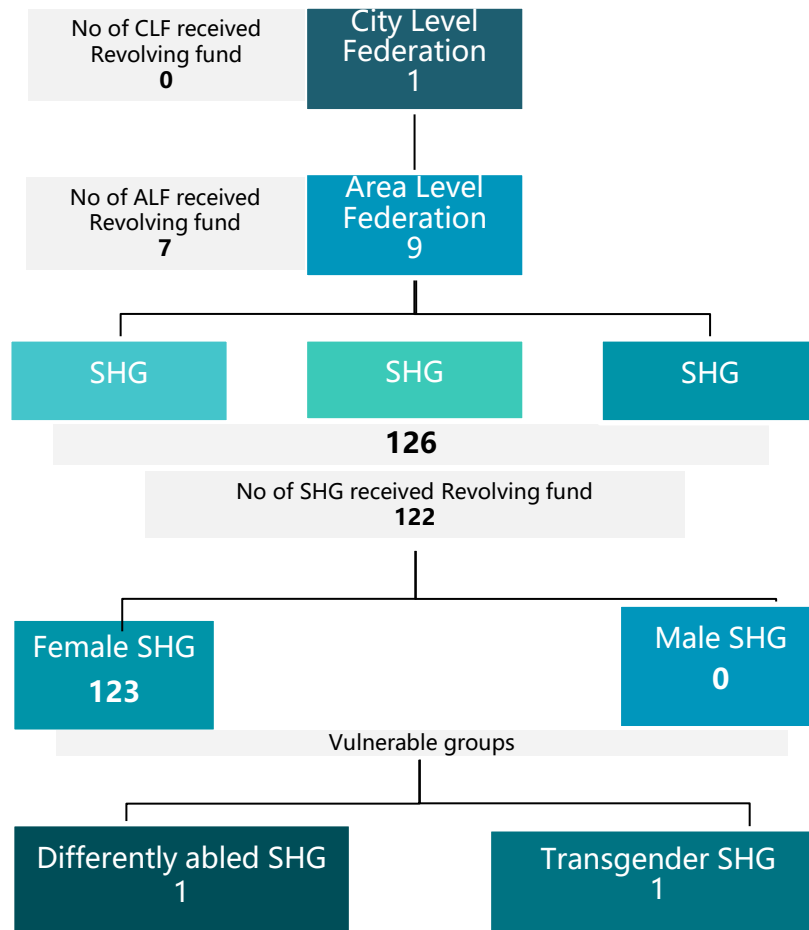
No of CLF received Revolving fund
0

City Level Federation
1

No of ALF received Revolving fund
7

Area Level Federation
9

SHG

SHG

SHG

126

No of SHG received Revolving fund
122

Female SHG
123

Male SHG
0

Vulnerable groups

Differently abled SHG
1

Transgender SHG
1